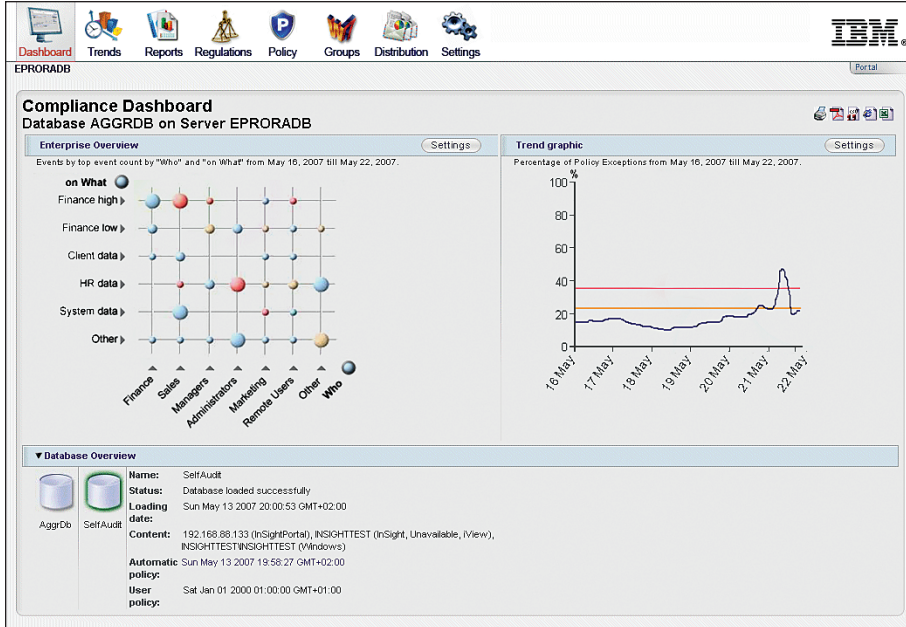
Dashboard Trends Reports Regulations Policy Groups Distribution Settings

IBM

EPRORADB

Portal

Compliance Dashboard
Database AGGRDB on Server EPRORADB

Enterprise Overview

Settings

Events by top event count by "Who" and "on What" from May 16, 2007 till May 22, 2007.

on What

Finance high

Finance low

Client data

HR data

System data

Other

Finance Sales Managers Administrators Marketing Remote Users Other Who

Trend graphic

Settings

Percentage of Policy Exceptions from May 16, 2007 till May 22, 2007.

%

100

80

60

40

20

0

16 May 17 May 18 May 19 May 20 May 21 May 22 May

▼Database Overview

AggrDb SelfAudit

| | |
|---|---|
| Name: | SelfAudit |
| Status: | Database loaded successfully |
| Loading date: | Sun May 13 2007 20:00:53 GMT+02:00 |
| Content: | 192.168.88.133 (InSightPortal), INSIGHTTEST (InSight, Unavailable, iView), INSIGHTTEST\INSIGHTTEST (Windows) |
| Automatic policy: | Sun May 13 2007 19:58:27 GMT+02:00 |
| User policy: | Sat Jan 01 2000 01:00:00 GMT+01:00 |